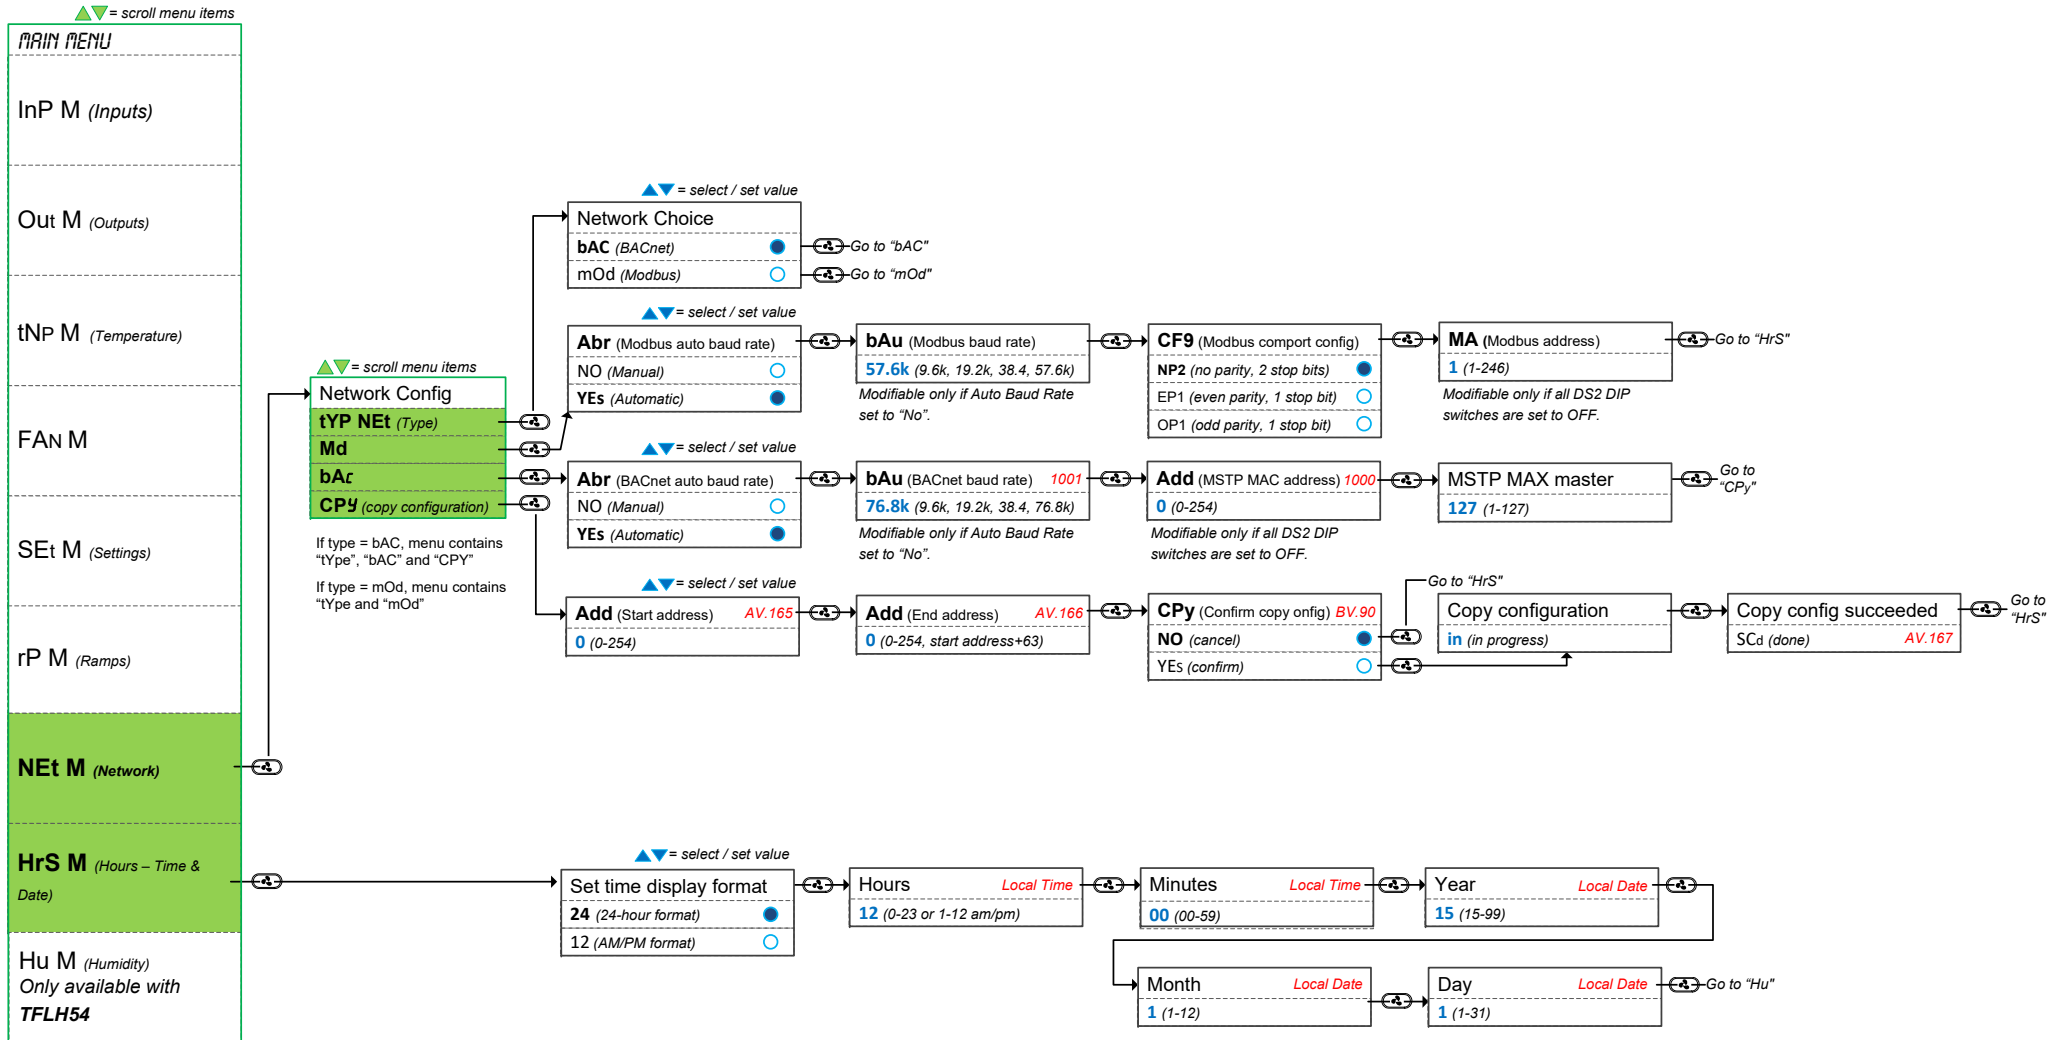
▲▼ = scroll menu items

MAIN MENU

InP M (Inputs)

Out M (Outputs)

tNP M (Temperature)

FAN M

SEt M (Settings)

rP M (Ramps)

NEt M (Network)

HrS M (Hours – Time & Date)

Hu M (Humidity)
Only available with TFLH54

▲▼ = scroll menu items

Network Config
tYP NEt (Type)
Md
bAc
CPY (copy configuration)

If type = bAC, menu contains "tYpe", "bAC" and "CPY"

If type = mOd, menu contains "tYpe and "mOd"

▲▼ = select / set value

Network Choice
bAC (BACnet)
mOd (Modbus)

Go to "bAC"
Go to "mOd"

▲▼ = select / set value

Abr (Modbus auto baud rate)
NO (Manual)
YEs (Automatic)

bAu (Modbus baud rate)
57.6k (9.6k, 19.2k, 38.4, 57.6k)
Modifiable only if Auto Baud Rate set to "No".

CF9 (Modbus comport config)
NP2 (no parity, 2 stop bits)
EP1 (even parity, 1 stop bit)
OP1 (odd parity, 1 stop bit)

MA (Modbus address)
1 (1-246)
Modifiable only if all DS2 DIP switches are set to OFF.

Go to "HrS"

▲▼ = select / set value

Abr (BACnet auto baud rate)
NO (Manual)
YEs (Automatic)

bAu (BACnet baud rate) 1001
76.8k (9.6k, 19.2k, 38.4, 76.8k)
Modifiable only if Auto Baud Rate set to "No".

Add (MSTP MAC address) 1000
0 (0-254)
Modifiable only if all DS2 DIP switches are set to OFF.

MSTP MAX master
127 (1-127)

Go to "CPy"

▲▼ = select / set value

Add (Start address) AV.165
0 (0-254)

Add (End address) AV.166
0 (0-254, start address+63)

CPy (Confirm copy onfig) BV.90
NO (cancel)
YEs (confirm)

Go to "HrS"

Copy configuration
in (in progress)

Copy config succeeded
SCd (done) AV.167

Go to "HrS"

▲▼ = select / set value

Set time display format
24 (24-hour format)
12 (AM/PM format)

Hours Local Time
12 (0-23 or 1-12 am/pm)

Minutes Local Time
00 (00-59)

Year Local Date
15 (15-99)

Month Local Date
1 (1-12)

Day Local Date
1 (1-31)

Go to "Hu"